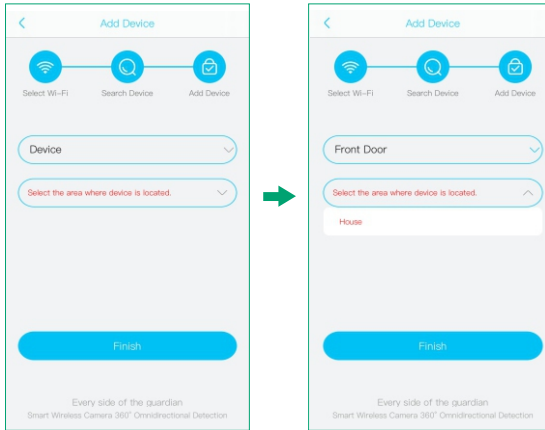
Add Device

Select Wi-Fi
Search Device
Add Device

Device

Select the area where device is located.

Finish

Every side of the guardian
Smart Wireless Camera 360° Omnidirectional Detection

Add Device

Select Wi-Fi
Search Device
Add Device

Front Door

Select the area where device is located.

House

Finish

Every side of the guardian
Smart Wireless Camera 360° Omnidirectional Detection